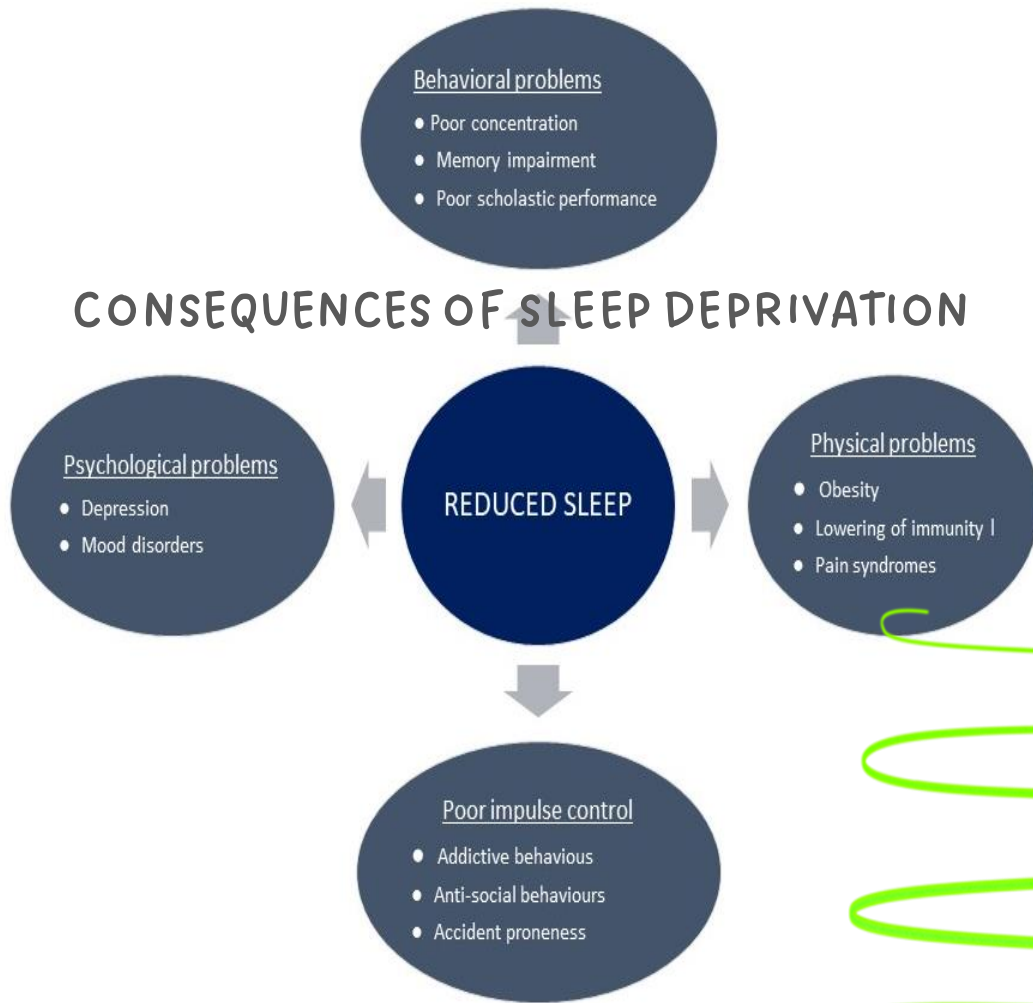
Behavioral problems
- Poor concentration
- Memory impairment
- Poor scholastic performance

CONSEQUENCES OF SLEEP DEPRIVATION

Psychological problems
- Depression
- Mood disorders

REDUCED SLEEP

Physical problems
- Obesity
- Lowering of immunity l
- Pain syndromes

Poor impulse control
- Addictive behavious
- Anti-social behaviours
- Accident proneness